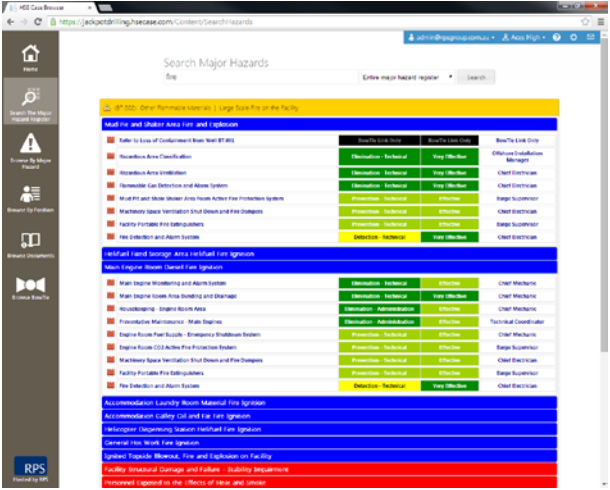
HSE Case Browser

https://jackpotdrilling.hsecase.com/Content/SearchHazards

admin@rpsgroup.com.au | Asia High

Home

Search The Major Hazard Register

Browse By Major Hazard

Browse By Position

Browse Documents

Browse BowTie

RPS
Hosted by RPS

Search Major Hazards

fire

Entire major hazard register

Search

(BT 005) Other Flammable Materials | Large Scale Fire on the Facility

Mud Pit and Shaker Area Fire and Explosion

| | BowTie Link Only | BowTie Link Only | BowTie Link Only |
|---|---|---|---|
| Refer to Loss of Containment from Well BT 001 | BowTie Link Only | BowTie Link Only | BowTie Link Only |
| Hazardous Area Classification | Elimination - Technical | Very Effective | Offshore Installation Manager |
| Hazardous Area Ventilation | Elimination - Technical | Very Effective | Chief Electrician |
| Flammable Gas Detection and Alarm System | Elimination - Technical | Very Effective | Chief Electrician |
| Mud Pit and Shale Shaker Area Foam Active Fire Protection System | Prevention - Technical | Effective | Barge Supervisor |
| Machinery Space Ventilation Shut Down and Fire Dampers | Prevention - Technical | Effective | Chief Electrician |
| Facility Portable Fire Extinguishers | Prevention - Technical | Effective | Barge Supervisor |
| Fire Detection and Alarm System | Detection - Technical | Very Effective | Chief Electrician |

Helifuel Hand Storage Area Helifuel Fire Ignition

Main Engine Room Diesel Fire Ignition

| | | | |
|---|---|---|---|
| Main Engine Monitoring and Alarm System | Elimination - Technical | Effective | Chief Mechanic |
| Main Engine Room Area Bunding and Drainage | Elimination - Technical | Effective | Chief Mechanic |
| Housekeeping - Engine Room Area | Elimination - Administrative | Effective | Chief Mechanic |
| Preventative Maintenance - Main Engines | Elimination - Administrative | Effective | Technical Coordinator |
| Engine Room Fuel Supply - Emergency Shutdown System | Prevention - Technical | Effective | Chief Mechanic |
| Engine Room CO2 Active Fire Protection System | Prevention - Technical | Effective | Barge Supervisor |
| Machinery Space Ventilation Shut Down and Fire Dampers | Prevention - Technical | Effective | Chief Electrician |
| Facility Portable Fire Extinguishers | Prevention - Technical | Effective | Barge Supervisor |
| Fire Detection and Alarm System | Detection - Technical | Very Effective | Chief Electrician |

Accommodation Laundry Room Material Fire Ignition

Accommodation Galley Oil and Fat Fire Ignition

Helicopter Dispensing Station Helifuel Fire Ignition

General Hot Work Fire Ignition

Ignited Topside Blowout, Fire and Explosion on Facility

Facility Structural Damage and Failure - Stability Impairment

Personnel Exposed to the Effects of Heat and Smoke